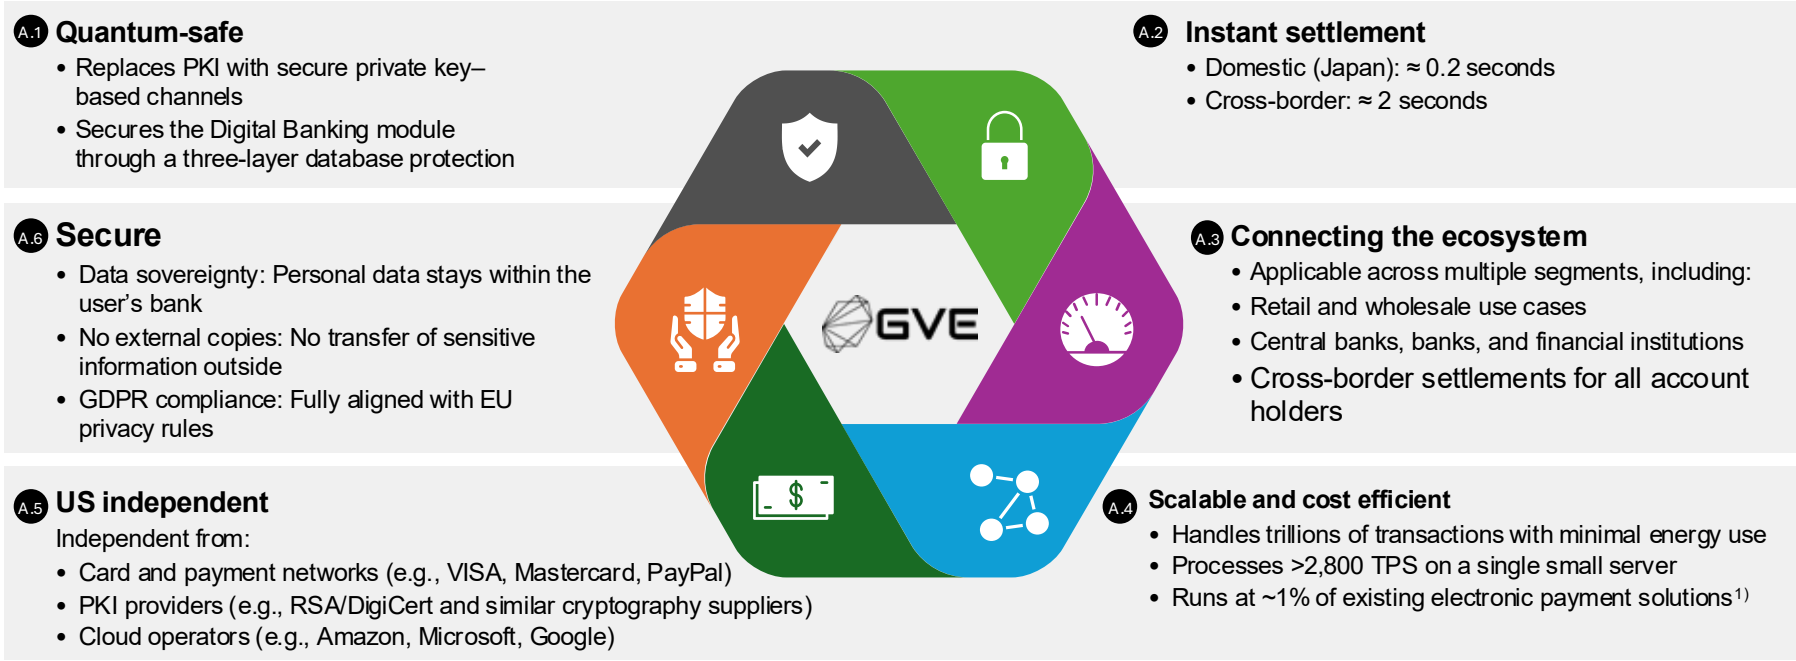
A.1 Quantum-safe
• Replaces PKI with secure private key–based channels
• Secures the Digital Banking module through a three-layer database protection

A.2 Instant settlement
• Domestic (Japan): ≈ 0.2 seconds
• Cross-border: ≈ 2 seconds

A.6 Secure
• Data sovereignty: Personal data stays within the user's bank
• No external copies: No transfer of sensitive information outside
• GDPR compliance: Fully aligned with EU privacy rules

GVE

A.3 Connecting the ecosystem
• Applicable across multiple segments, including:
• Retail and wholesale use cases
• Central banks, banks, and financial institutions
• Cross-border settlements for all account holders

A.5 US independent
Independent from:
• Card and payment networks (e.g., VISA, Mastercard, PayPal)
• PKI providers (e.g., RSA/DigiCert and similar cryptography suppliers)
• Cloud operators (e.g., Amazon, Microsoft, Google)

A.4 Scalable and cost efficient
• Handles trillions of transactions with minimal energy use
• Processes >2,800 TPS on a single small server
• Runs at ~1% of existing electronic payment solutions$^{1)}$